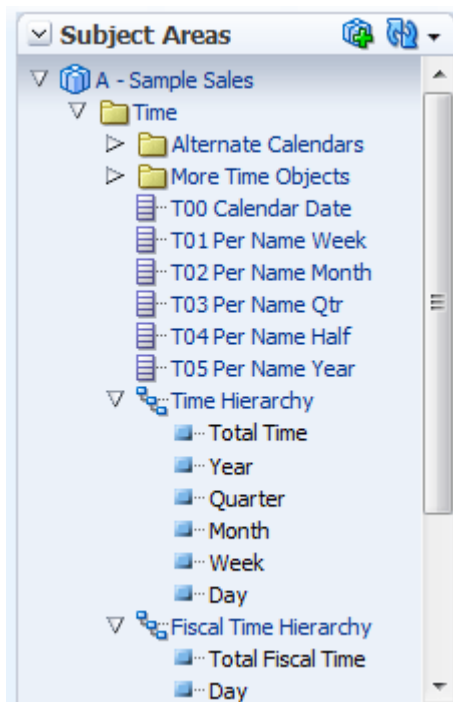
Subject Areas

A - Sample Sales
Time
Alternate Calendars
More Time Objects
T00 Calendar Date
T01 Per Name Week
T02 Per Name Month
T03 Per Name Qtr
T04 Per Name Half
T05 Per Name Year
Time Hierarchy
Total Time
Year
Quarter
Month
Week
Day
Fiscal Time Hierarchy
Total Fiscal Time
Day